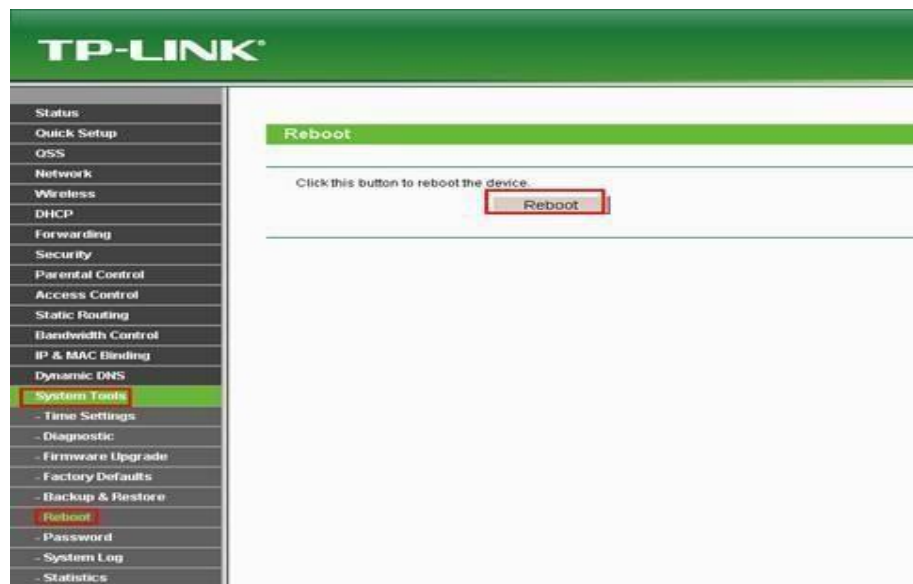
TP-LINK

Status
Quick Setup
QSS
Network
Wireless
DHCP
Forwarding
Security
Parental Control
Access Control
Static Routing
Bandwidth Control
IP & MAC Binding
Dynamic DNS
System Tools
- Time Settings
- Diagnostic
- Firmware Upgrade
- Factory Defaults
- Backup & Restore
- Reboot
- Password
- System Log
- Statistics

Reboot

Click this button to reboot the device.

Reboot